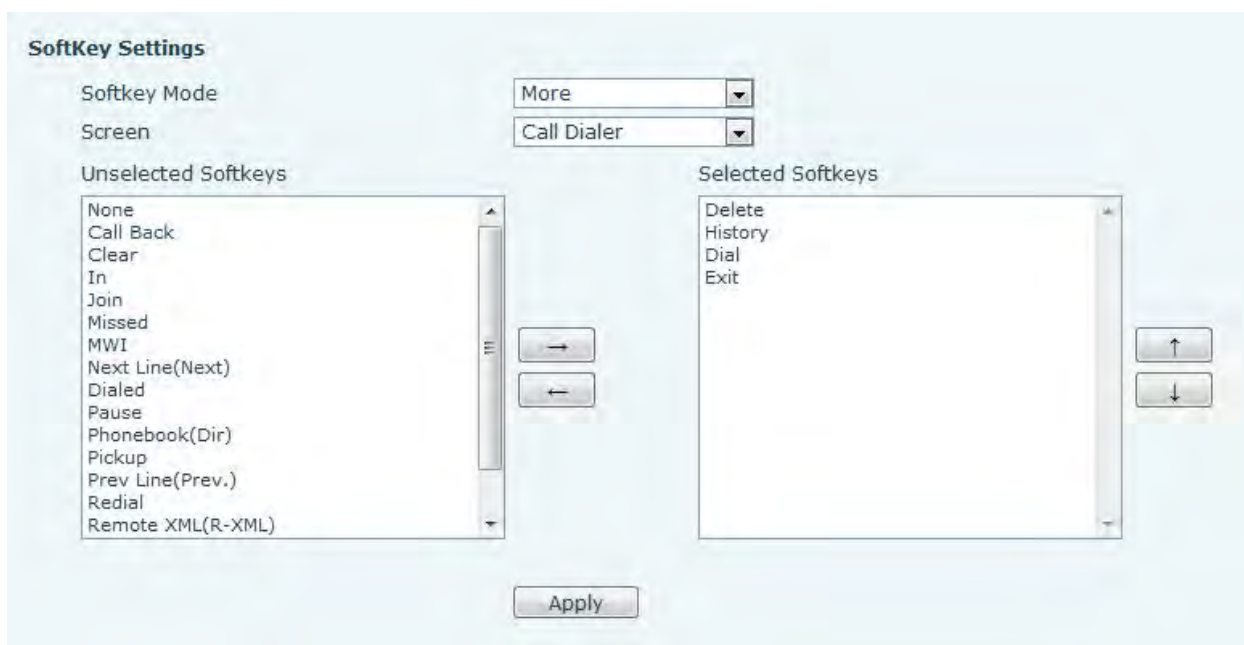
SoftKey Settings

Softkey Mode
More

Screen
Call Dialer

Unselected Softkeys
None
Call Back
Clear
In
Join
Missed
MWI
Next Line(Next)
Dialed
Pause
Phonebook(Dir)
Pickup
Prev Line(Prev.)
Redial
Remote XML(R-XML)

→
←

Selected Softkeys
Delete
History
Dial
Exit

↑
↓

Apply